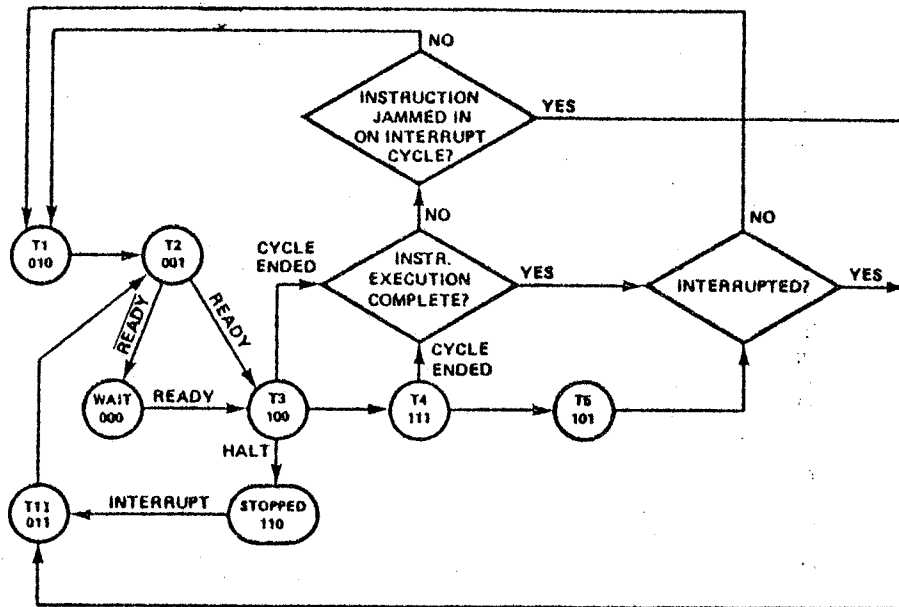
NO

INSTRUCTION JAMMED IN ON INTERRUPT CYCLE?

YES

NO

NO

T1
010

T2
001

CYCLE ENDED

INSTR. EXECUTION COMPLETE?

YES

INTERRUPTED?

YES

READY

READY

CYCLE ENDED

WAIT
000

READY

T3
100

T4
111

T5
101

HALT

T1I
011

INTERRUPT

STOPPED
110